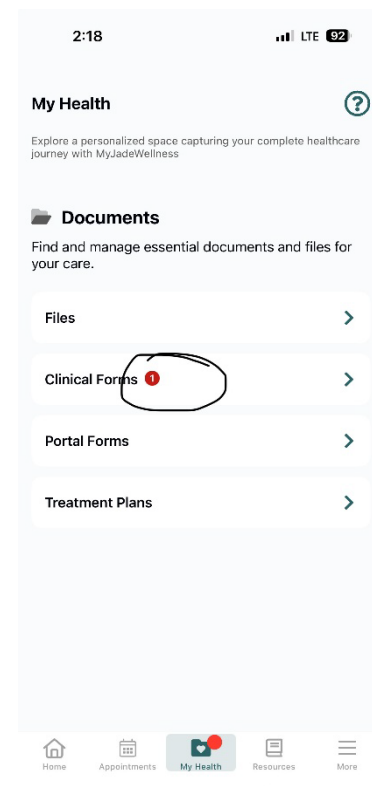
2:18 LTE 92

My Health ?

Explore a personalized space capturing your complete healthcare journey with MyJadeWellness

Documents

Find and manage essential documents and files for your care.

Files

Clinical Forms 1

Portal Forms

Treatment Plans

Home Appointments My Health Resources More